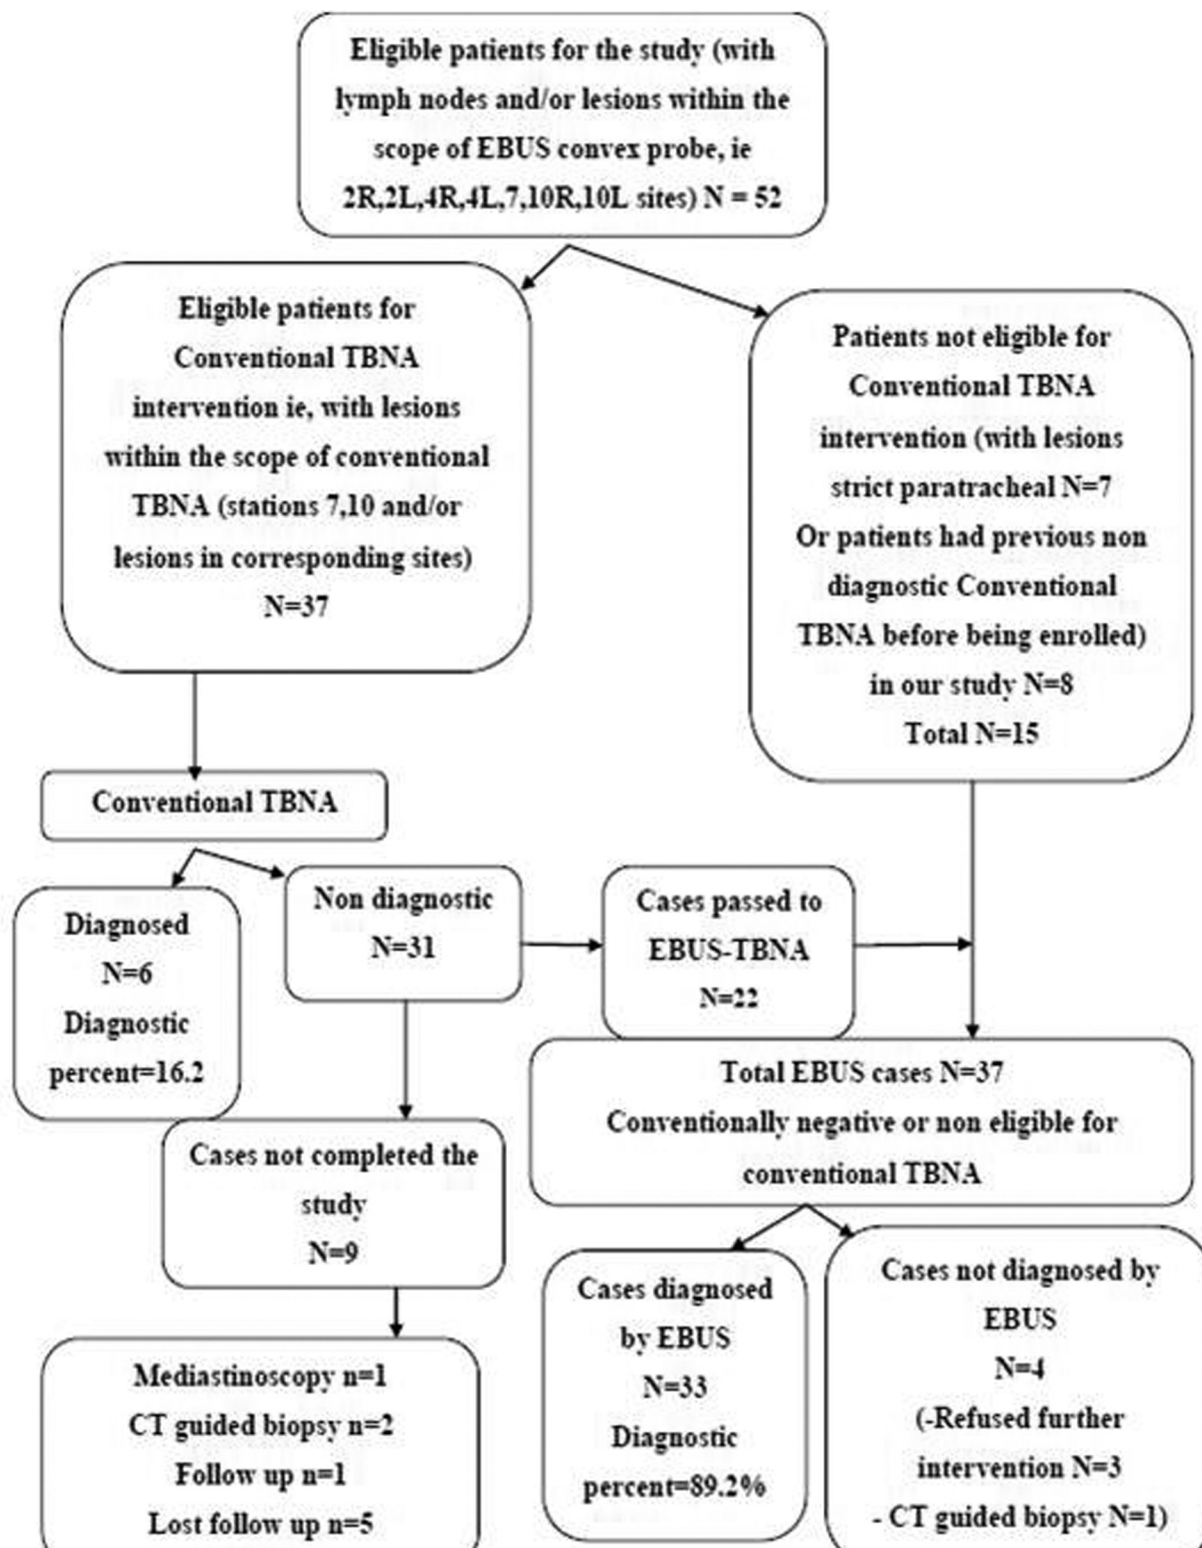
Eligible patients for the study (with lymph nodes and/or lesions within the scope of EBUS convex probe, ie 2R,2L,4R,4L,7,10R,10L sites) N = 52

Eligible patients for Conventional TBNA intervention ie, with lesions within the scope of conventional TBNA (stations 7,10 and/or lesions in corresponding sites) N=37

Patients not eligible for Conventional TBNA intervention (with lesions strict paratracheal N=7 Or patients had previous non diagnostic Conventional TBNA before being enrolled) in our study N=8 Total N=15

Conventional TBNA

Diagnosed N=6 Diagnostic percent=16.2

Non diagnostic N=31

Cases passed to EBUS-TBNA N=22

Total EBUS cases N=37 Conventionally negative or non eligible for conventional TBNA

Cases not completed the study N=9

Mediastinoscopy n=1
CT guided biopsy n=2
Follow up n=1
Lost follow up n=5

Cases diagnosed by EBUS N=33 Diagnostic percent=89.2%

Cases not diagnosed by EBUS N=4 (-Refused further intervention N=3 - CT guided biopsy N=1)